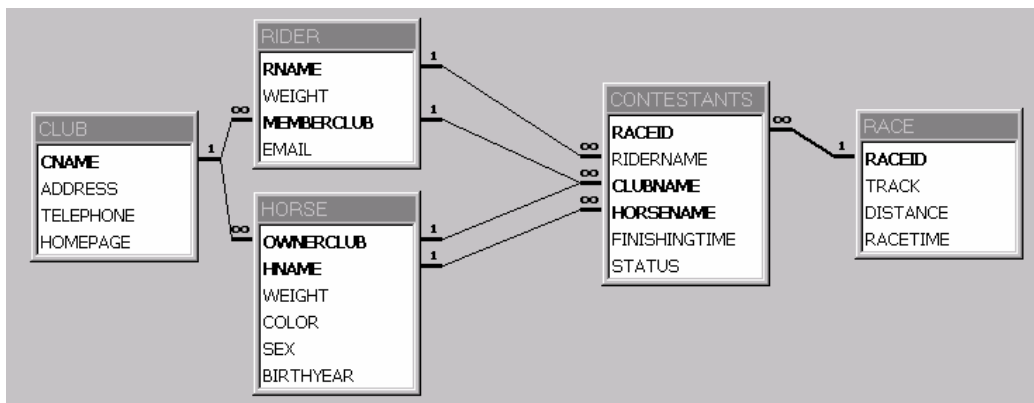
RIDER
RNAME
WEIGHT
MEMBERCLUB
EMAIL

CLUB
CNAME
ADDRESS
TELEPHONE
HOMEPAGE

HORSE
OWNERCLUB
HNAME
WEIGHT
COLOR
SEX
BIRTHYEAR

CONTESTANTS
RACEID
RIDERNAME
CLUBNAME
HORSENAME
FINISHINGTIME
STATUS

RACE
RACEID
TRACK
DISTANCE
RACETIME

1
1
1
1
1
1
1
∞
∞
∞
∞
∞
∞